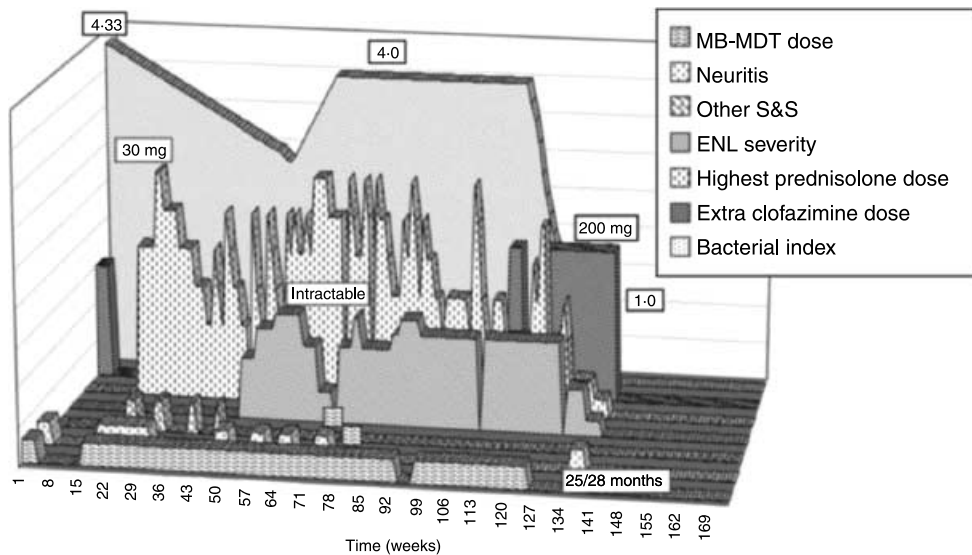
4·33

4·0

30 mg

Intractable

200 mg

1·0

25/28 months

MB-MDT dose
Neuritis
Other S&S
ENL severity
Highest prednisolone dose
Extra clofazimine dose
Bacterial index

1 8 15 22 29 36 43 50 57 64 71 78 85 92 99 106 113 120 127 134 141 148 155 162 169

Time (weeks)